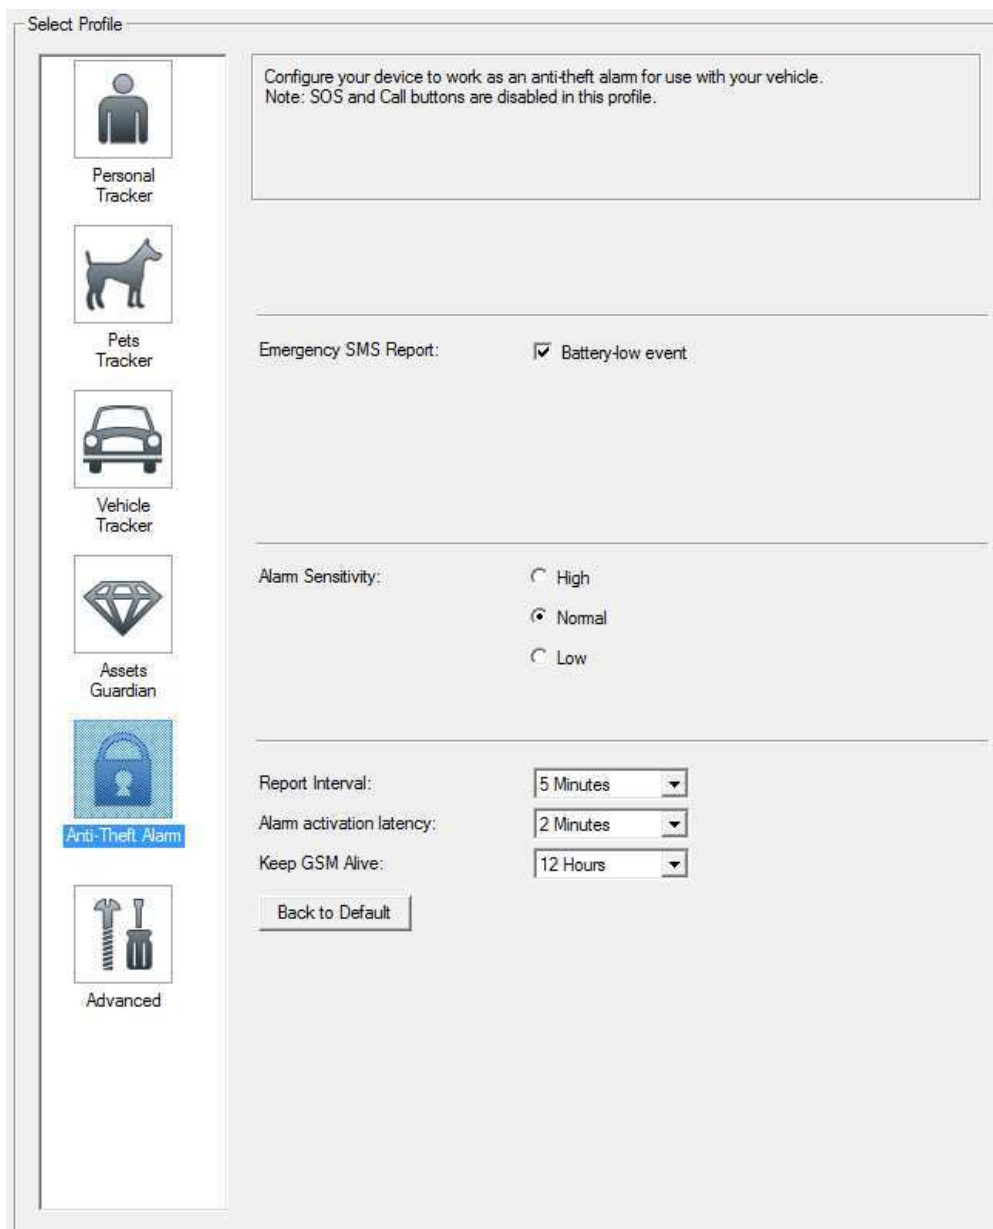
Select Profile

Personal Tracker

Pets Tracker

Vehicle Tracker

Assets Guardian

Anti-Theft Alarm

Advanced

Configure your device to work as an anti-theft alarm for use with your vehicle.
Note: SOS and Call buttons are disabled in this profile.

Emergency SMS Report:

Battery-low event

Alarm Sensitivity:

High

Normal

Low

Report Interval: 5 Minutes

Alarm activation latency: 2 Minutes

Keep GSM Alive: 12 Hours

Back to Default